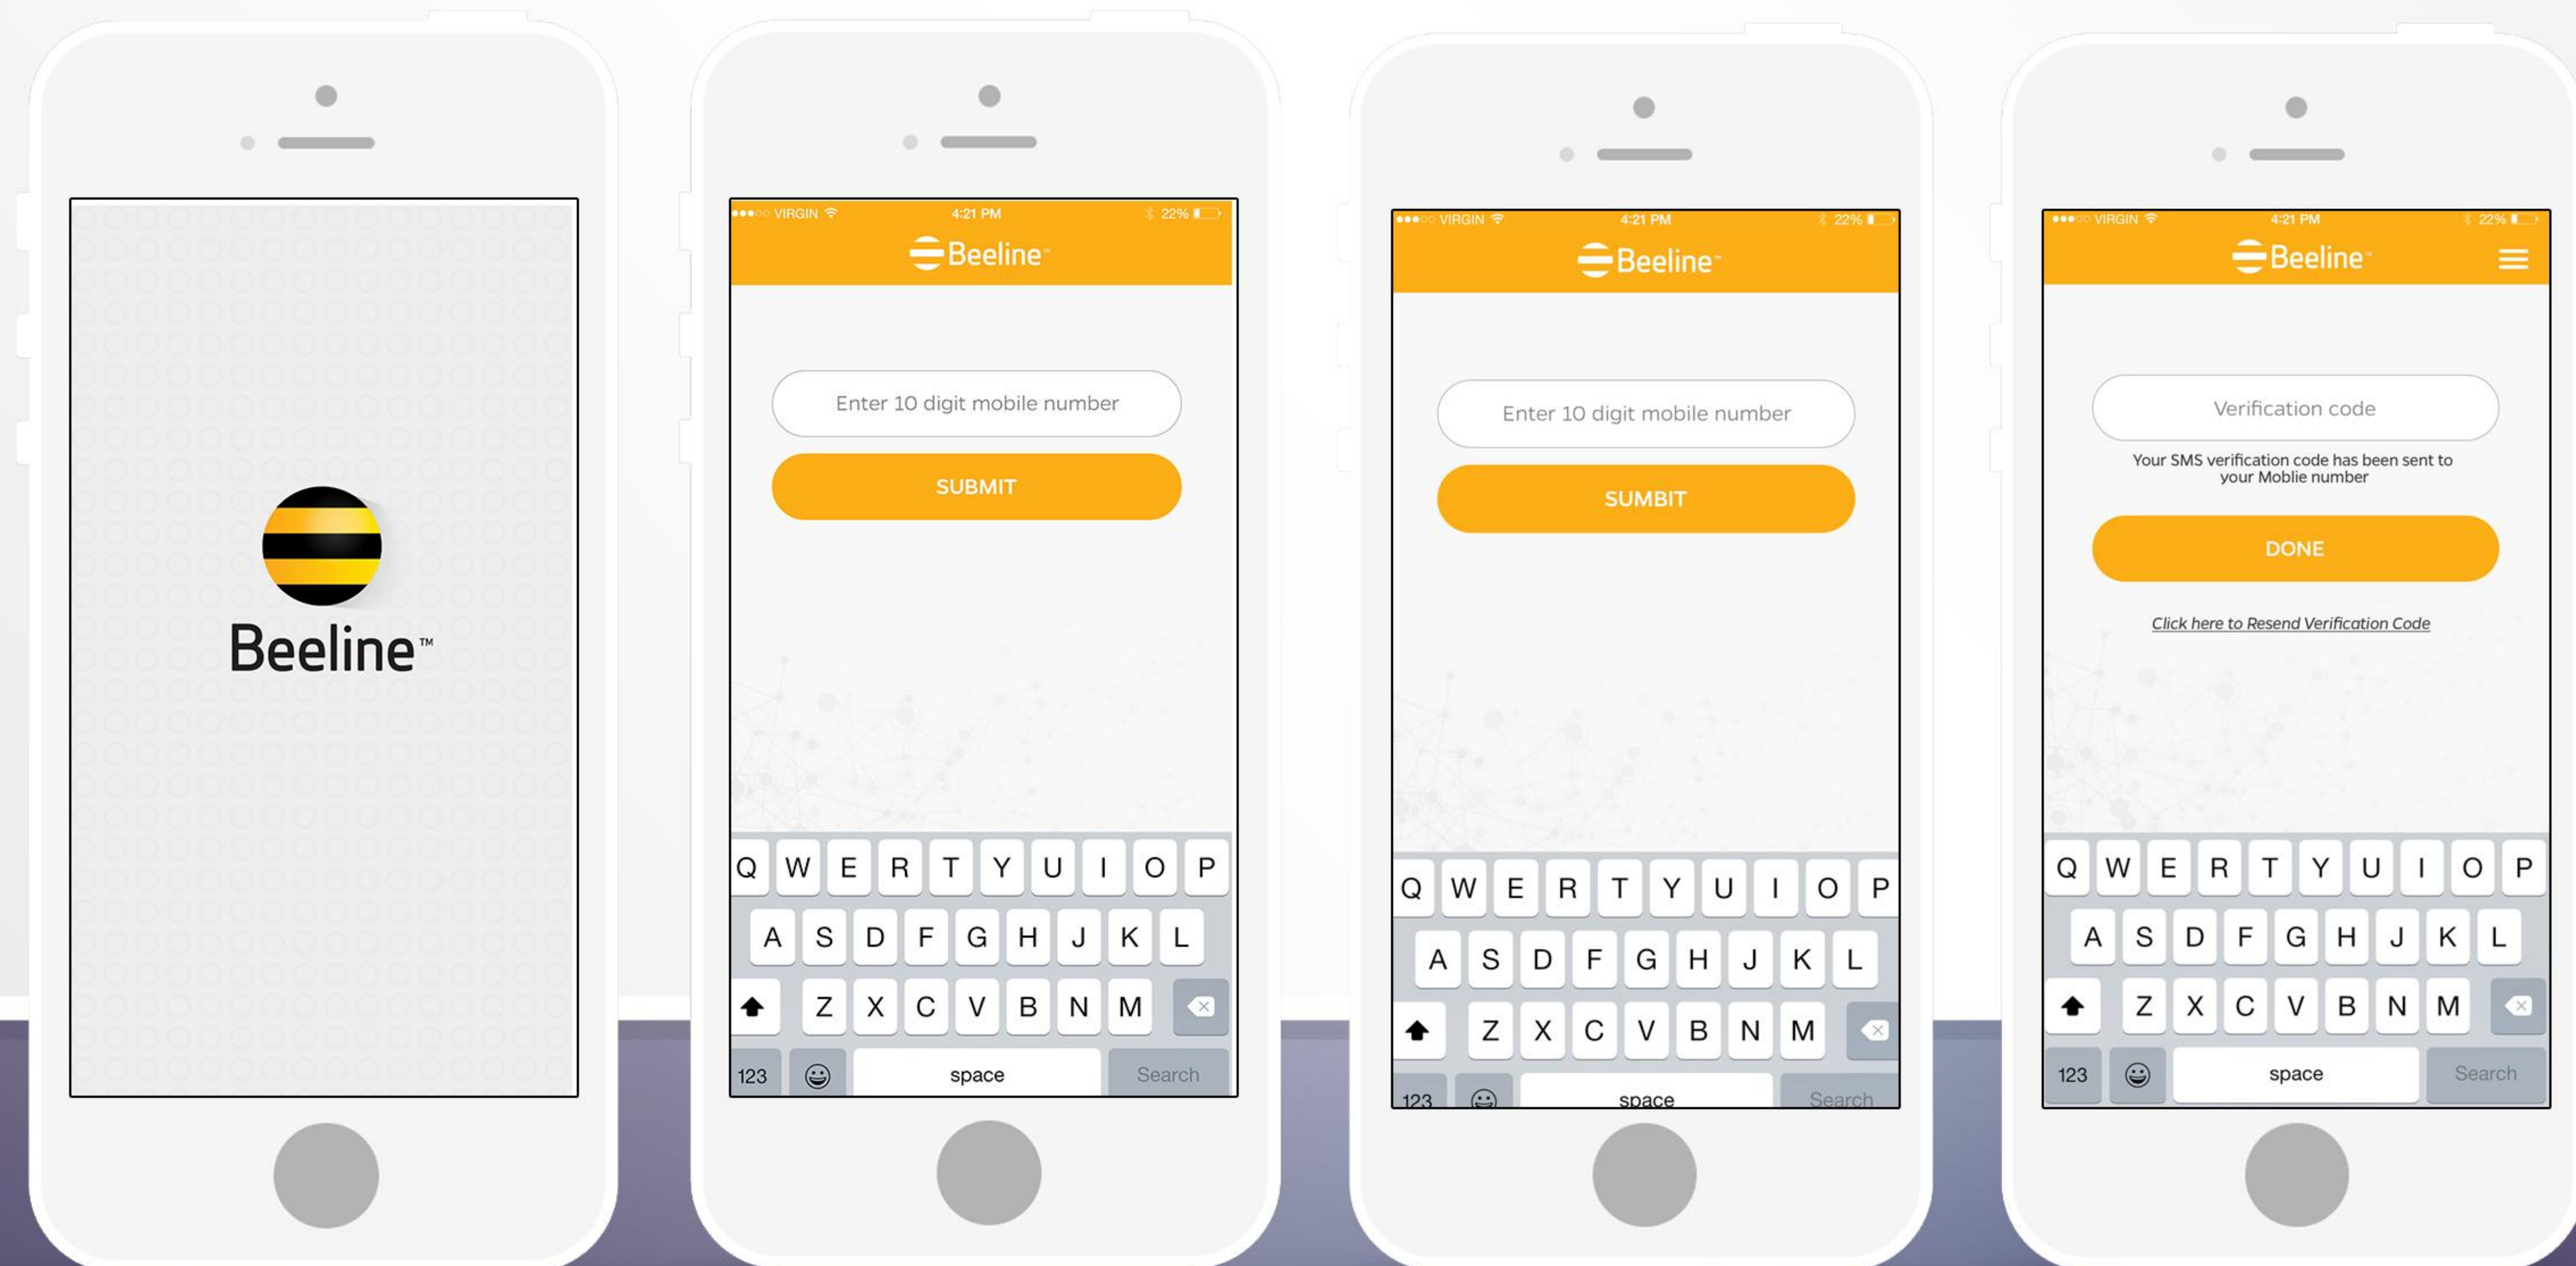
Beeline™

●●●○○ VIRGIN 4:21 PM 22%
Beeline™
Enter 10 digit mobile number
SUBMIT
Q W E R T Y U I O P
A S D F G H J K L
Z X C V B N M
123 space Search

●●●○○ VIRGIN 4:21 PM 22%
Beeline™
Enter 10 digit mobile number
SUMBIT
Q W E R T Y U I O P
A S D F G H J K L
Z X C V B N M
123 space Search

●●●○○ VIRGIN 4:21 PM 22%
Beeline™
Verification code
Your SMS verification code has been sent to your Moblie number
DONE
Click here to Resend Verification Code
Q W E R T Y U I O P
A S D F G H J K L
Z X C V B N M
123 space Search